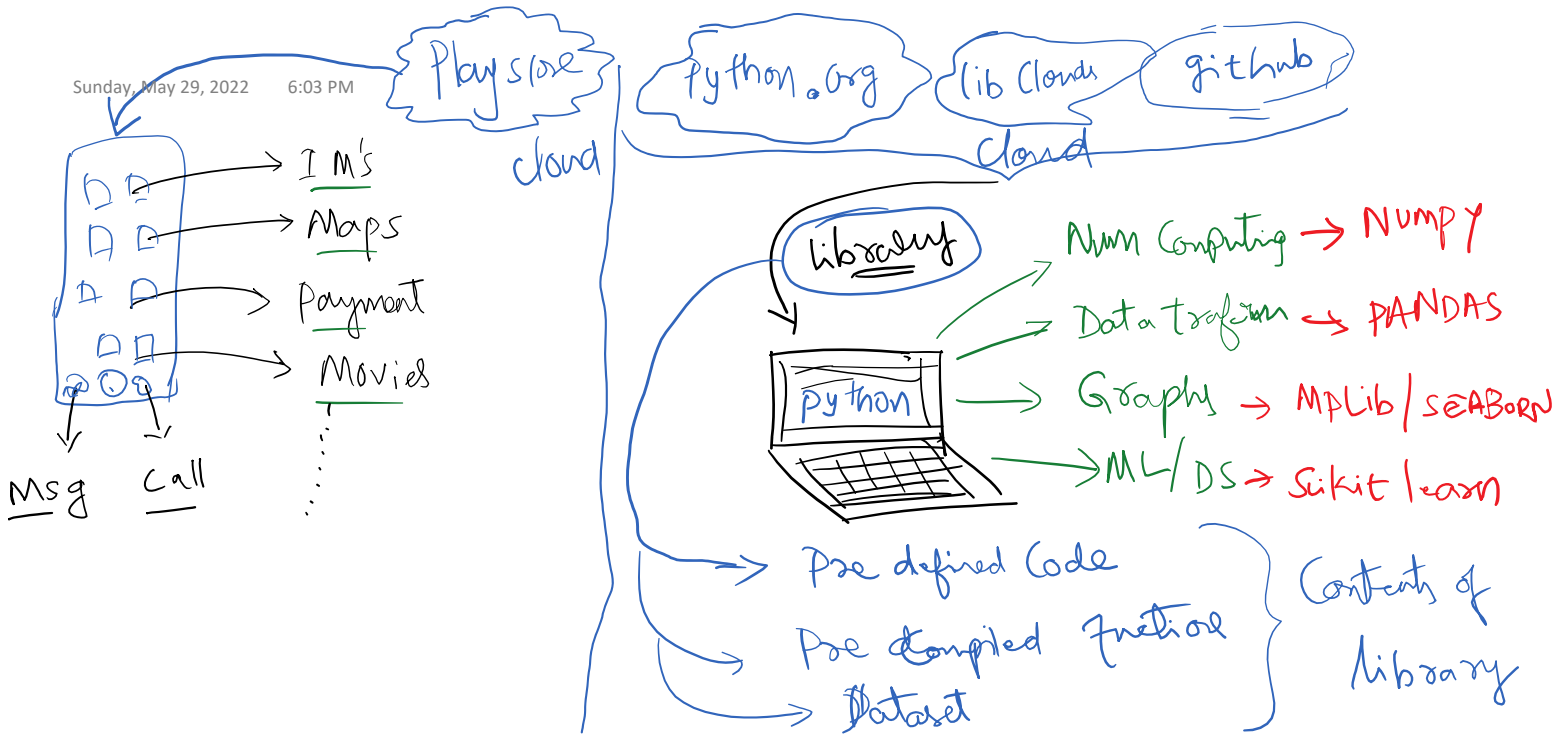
Sunday, May 29, 2022 6:03 PM

Playstore

cloud

IM's
Maps
Payment
Movies
Msg Call

python.org
lib Clouds
github
Cloud

library

python

Num Computing → NUMPY
Data trafom → PANDAS
Graphs → MpLib / SEABORN
ML/DS → Sikit learn

Pre defined Code
Pre Compiled Fuction
Dataset

Contents of library